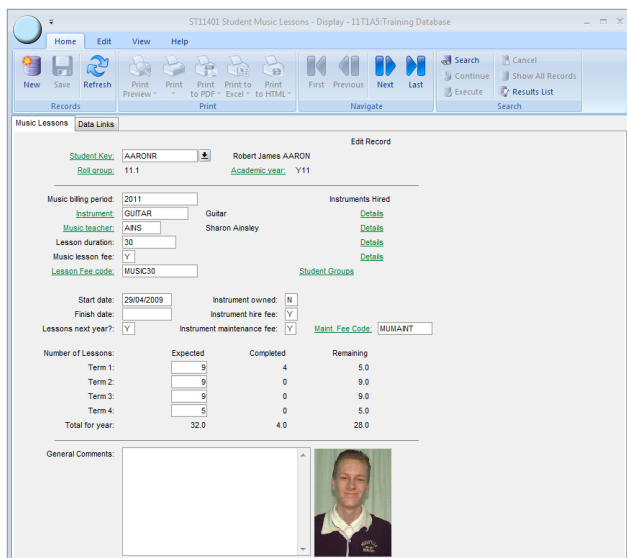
ST11401 Student Music Lessons - Display - 11T1A5:Training Database

Home Edit View Help

New Save Refresh
Records

Print Preview Print Print to PDF Print to Excel Print to HTML
Print

First Previous Next Last
Navigate

Search Continue Execute Cancel Show All Records Results List
Search

Music Lessons Data Links

Edit Record

Student Key: AARONR Robert James AARON
Roll group: 11.1 Academic year: Y11

Music billing period: 2011 Instruments Hired
Instrument: GUITAR Guitar Details
Music teacher: AINS Sharon Ainsley Details
Lesson duration: 30 Details
Music lesson fee: Y Details
Lesson Fee code: MUSIC30 Student Groups

Start date: 29/04/2009 Instrument owned: N
Finish date: Instrument hire fee: Y
Lessons next year?: Y Instrument maintenance fee: Y Maint. Fee Code: MUMAINT

| Number of Lessons: | Expected | Completed | Remaining |
|---|---|---|---|
| Term 1: | 9 | 4 | 5.0 |
| Term 2: | 9 | 0 | 9.0 |
| Term 3: | 9 | 0 | 9.0 |
| Term 4: | 5 | 0 | 5.0 |
| Total for year: | 32.0 | 4.0 | 28.0 |

General Comments: